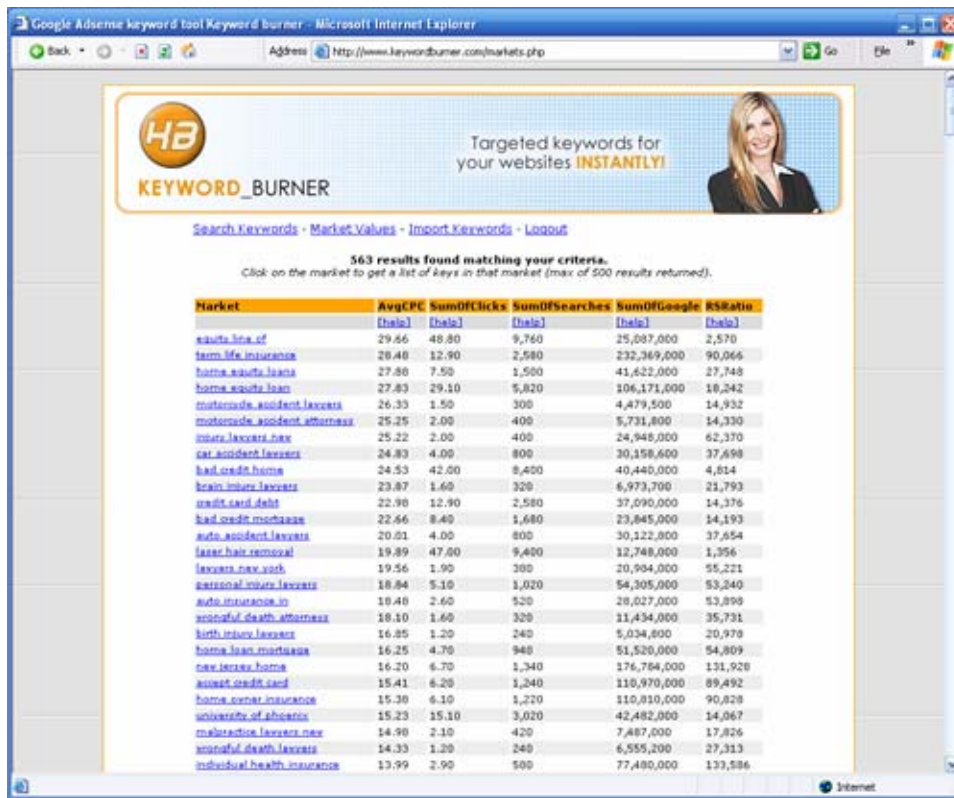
Google Adsense keyword tool Keyword burner - Microsoft Internet Explorer

Back · Address http://www.keywordburner.com/markets.php Go File »

HB KEYWORD_BURNER

Targeted keywords for your websites INSTANTLY!

Search Keywords - Market Values - Import Keywords - Logout

563 results found matching your criteria.
Click on the market to get a list of keys in that market (max of 500 results returned).

| Market | AvgCPC | SumOfClicks | SumOfSearches | SumOfGoogle | RSRatio |
|---|---|---|---|---|---|
| | [help] | [help] | [help] | [help] | [help] |
| equity line of | 29.66 | 48.80 | 9,760 | 25,087,000 | 2,570 |
| term life insurance | 28.48 | 12.90 | 2,580 | 232,369,000 | 90,066 |
| home equity loans | 27.88 | 7.50 | 1,500 | 41,622,000 | 27,748 |
| home equity loan | 27.83 | 29.10 | 5,820 | 106,171,000 | 18,242 |
| motorcycle accident lawyers | 26.33 | 1.50 | 300 | 4,479,500 | 14,932 |
| motorcycle accident attorneys | 25.25 | 2.00 | 400 | 5,731,800 | 14,330 |
| injury lawyers new | 25.22 | 2.00 | 400 | 24,948,000 | 62,370 |
| car accident lawyers | 24.83 | 4.00 | 800 | 30,158,600 | 37,698 |
| bad credit home | 24.53 | 42.00 | 8,400 | 40,440,000 | 4,814 |
| brain injury lawyers | 23.87 | 1.60 | 320 | 6,973,700 | 21,793 |
| credit card debt | 22.98 | 12.90 | 2,580 | 37,090,000 | 14,376 |
| bad credit mortgage | 22.66 | 8.40 | 1,680 | 23,845,000 | 14,193 |
| auto accident lawyers | 20.01 | 4.00 | 800 | 30,122,800 | 37,654 |
| laser hair removal | 19.89 | 47.00 | 9,400 | 12,748,000 | 1,356 |
| lawyers new york | 19.56 | 1.90 | 380 | 20,984,000 | 55,221 |
| personal injury lawyers | 18.84 | 5.10 | 1,020 | 54,305,000 | 53,240 |
| auto insurance in | 18.48 | 2.60 | 520 | 28,027,000 | 53,898 |
| wrongful death attorneys | 18.10 | 1.60 | 320 | 11,434,000 | 35,731 |
| birth injury lawyers | 16.85 | 1.20 | 240 | 5,034,800 | 20,978 |
| home loan mortgage | 16.25 | 4.70 | 940 | 51,520,000 | 54,809 |
| new jersey home | 16.20 | 6.70 | 1,340 | 176,784,000 | 131,928 |
| accept credit card | 15.41 | 6.20 | 1,240 | 110,970,000 | 89,492 |
| home owner insurance | 15.38 | 6.10 | 1,220 | 110,810,000 | 90,828 |
| university of phoenix | 15.23 | 15.10 | 3,020 | 42,482,000 | 14,067 |
| malpractice lawyers new | 14.98 | 2.10 | 420 | 7,487,000 | 17,826 |
| wrongful death lawyers | 14.33 | 1.20 | 240 | 6,555,200 | 27,313 |
| individual health insurance | 13.99 | 2.90 | 580 | 77,480,000 | 133,586 |

Internet